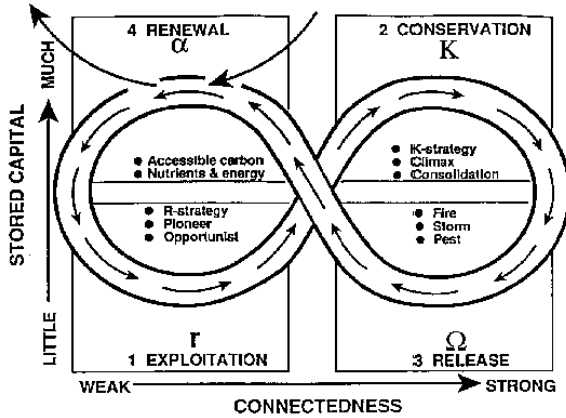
4 RENEWAL
$\alpha$

2 CONSERVATION
K

MUCH

STORED CAPITAL

LITTLE

● Accessible carbon
● Nutrients & energy

● R-strategy
● Pioneer
● Opportunist

● K-strategy
● Climax
● Consolidation

● Fire
● Storm
● Pest

r
1 EXPLOITATION

$\Omega$
3 RELEASE

WEAK

STRONG

CONNECTEDNESS